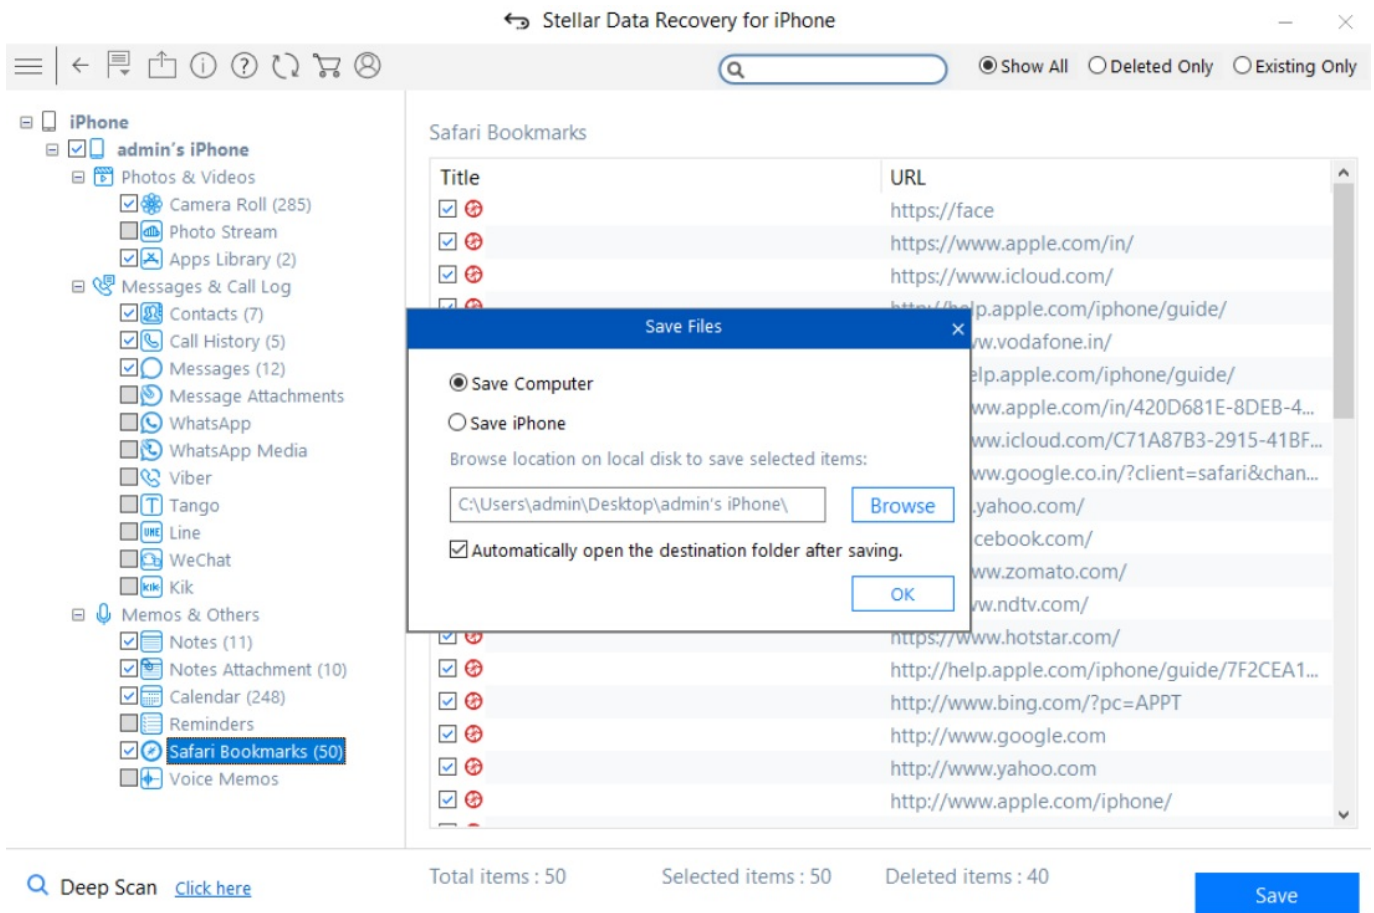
Stellar Data Recovery for iPhone

Show All  Deleted Only  Existing Only

iPhone
admin's iPhone
Photos & Videos
Camera Roll (285)
Photo Stream
Apps Library (2)
Messages & Call Log
Contacts (7)
Call History (5)
Messages (12)
Message Attachments
WhatsApp
WhatsApp Media
Viber
Tango
Line
WeChat
Kik
Memos & Others
Notes (11)
Notes Attachment (10)
Calendar (248)
Reminders
Safari Bookmarks (50)
Voice Memos

Safari Bookmarks

| Title | URL |
|---|---|
| | https://face |
| | https://www.apple.com/in/ |
| | https://www.icloud.com/ |
| | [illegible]p.apple.com/iphone/guide/ |
| | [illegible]w.vodafone.in/ |
| | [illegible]lp.apple.com/iphone/guide/ |
| | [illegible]ww.apple.com/in/420D681E-8DEB-4... |
| | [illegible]ww.icloud.com/C71A87B3-2915-41BF... |
| | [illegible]ww.google.co.in/?client=safari&chan... |
| | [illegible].yahoo.com/ |
| | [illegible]cebook.com/ |
| | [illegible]ww.zomato.com/ |
| | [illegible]w.ndtv.com/ |
| | https://www.hotstar.com/ |
| | http://help.apple.com/iphone/guide/7F2CEA1... |
| | http://www.bing.com/?pc=APPT |
| | http://www.google.com |
| | http://www.yahoo.com |
| | http://www.apple.com/iphone/ |

Save Files
Save Computer
Save iPhone
Browse location on local disk to save selected items:
C:\Users\admin\Desktop\admin's iPhone\
Browse
Automatically open the destination folder after saving.
OK

Deep Scan Click here
Total items : 50
Selected items : 50
Deleted items : 40
Save